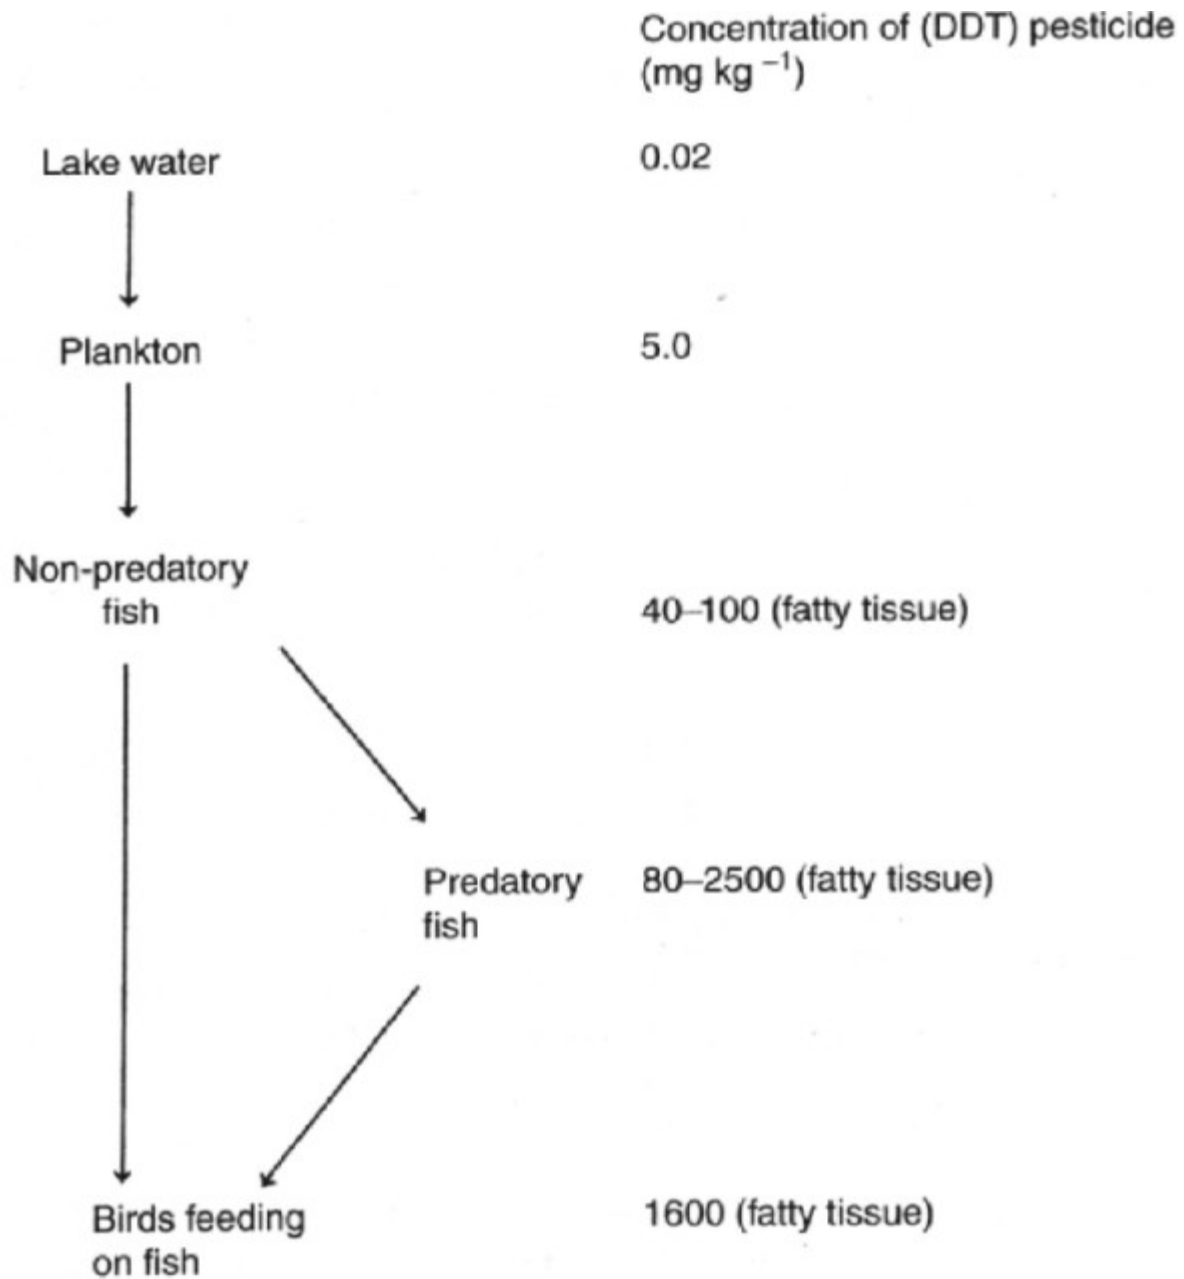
Concentration of (DDT) pesticide (mg kg $^{-1}$)

Lake water

0.02

Plankton

5.0

Non-predatory fish

40–100 (fatty tissue)

Predatory fish

80–2500 (fatty tissue)

Birds feeding on fish

1600 (fatty tissue)